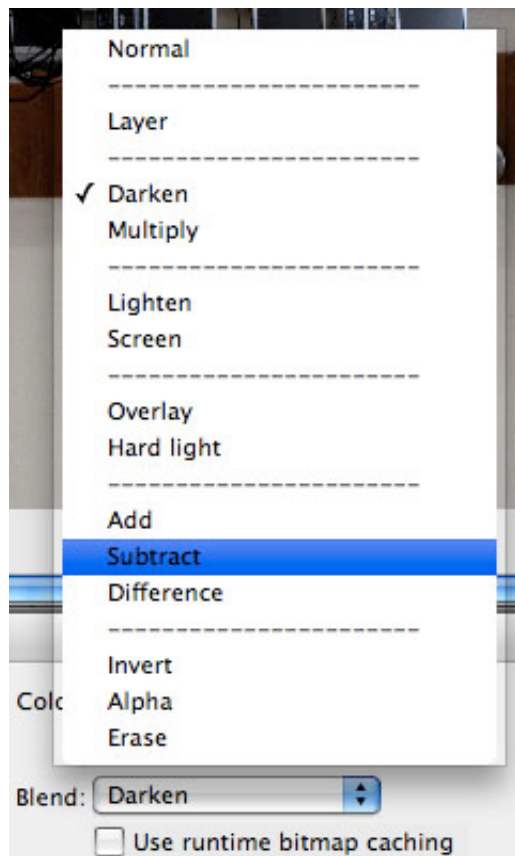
Normal
------------------------
Layer
------------------------
✓ Darken
Multiply
------------------------
Lighten
Screen
------------------------
Overlay
Hard light
------------------------
Add
Subtract
Difference
------------------------
Invert
Alpha
Erase

Colo

Blend: Darken

Use runtime bitmap caching